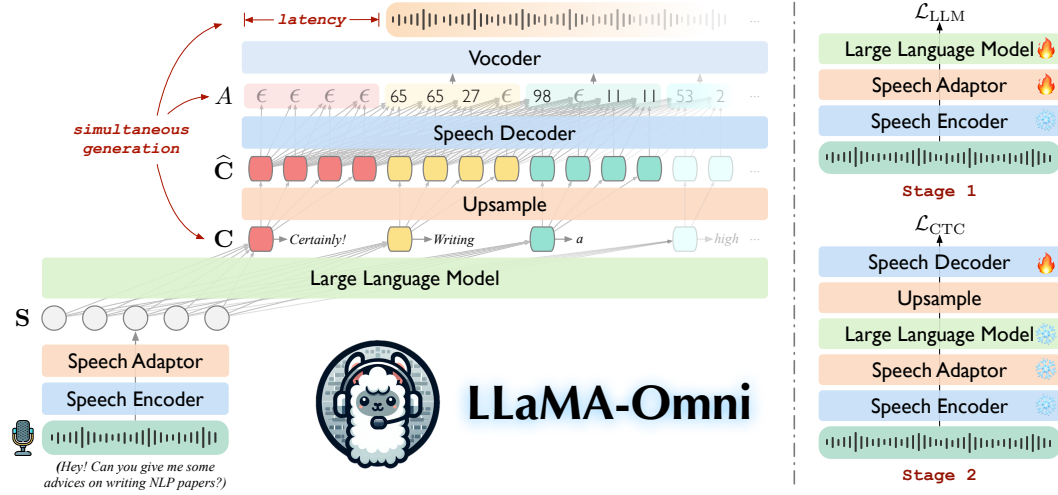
latency

...

Vocoder

$A$ $\epsilon$ $\epsilon$ $\epsilon$ $\epsilon$ 65 65 27 $\epsilon$ 98 $\epsilon$ 11 11 53 2 ...

simultaneous generation

Speech Decoder

$\widehat{\mathbf{C}}$ ...

Upsample

$\mathbf{C}$ Certainly! Writing a high ...

Large Language Model

$\mathbf{S}$

Speech Adaptor

Speech Encoder

(Hey! Can you give me some advices on writing NLP papers?)

LLaMA-Omni

$\mathcal{L}_{\text{LLM}}$

Large Language Model

Speech Adaptor

Speech Encoder

Stage 1

$\mathcal{L}_{\text{CTC}}$

Speech Decoder

Upsample

Large Language Model

Speech Adaptor

Speech Encoder

Stage 2